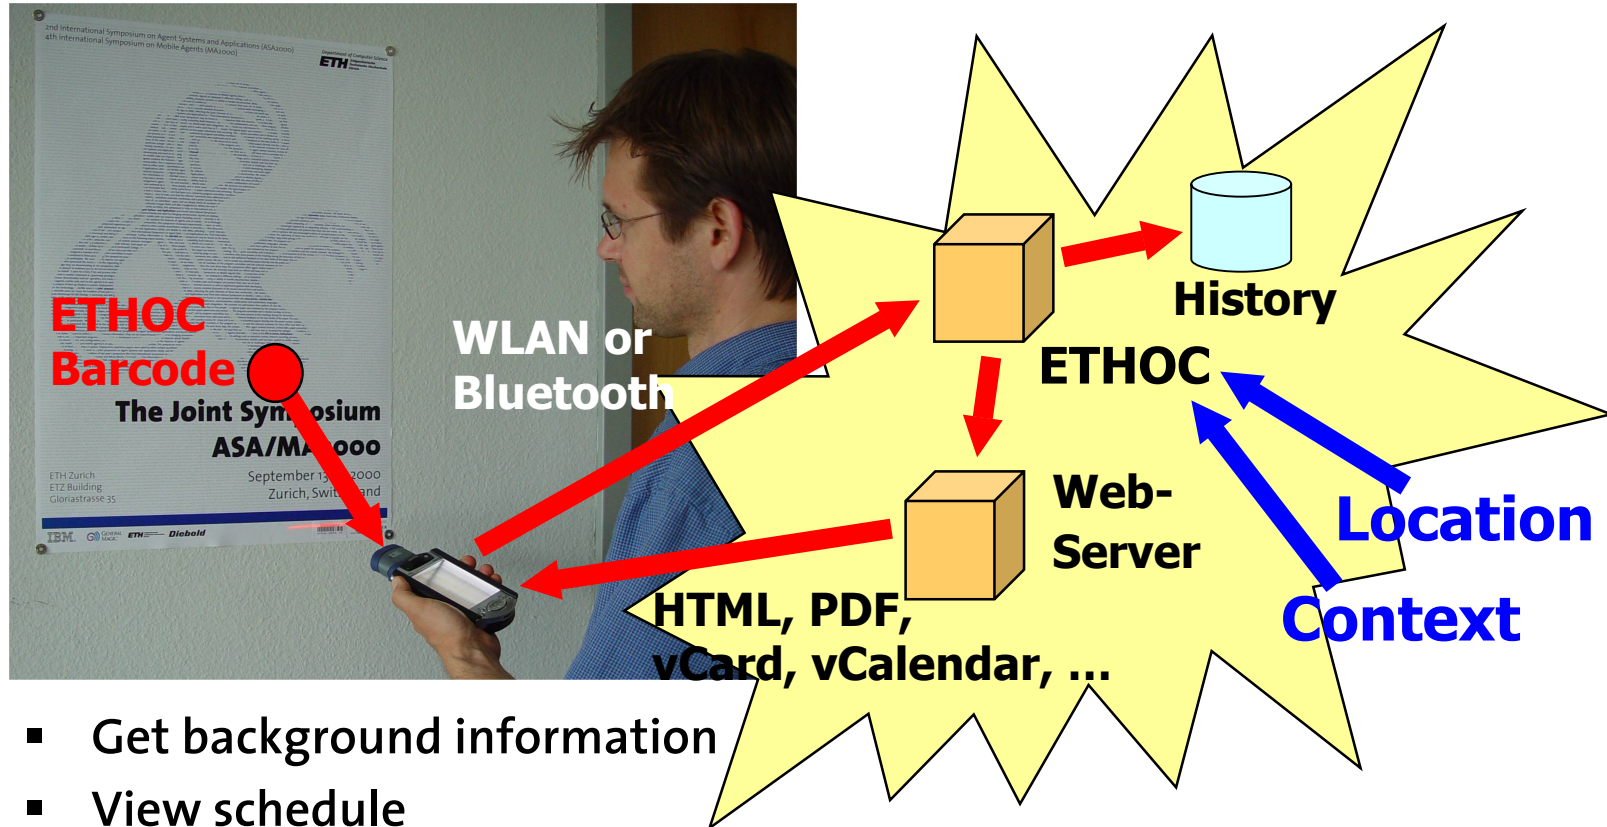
2nd International Symposium on Agent Systems and Applications (ASA2000)
4th International Symposium on Mobile Agents (MA2000)

ETH

ETHOC
Barcode

The Joint Sym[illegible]osium
ASA/MA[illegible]000

ETH Zurich
ETZ Building
Gloriastrasse 35

September 13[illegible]2000
Zurich, Swit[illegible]and

IBM ETH Diebold

WLAN or
Bluetooth

History

ETHOC

Web-
Server

HTML, PDF,
vCard, vCalendar, ...

Location

Context

▪ Get background information
▪ View schedule